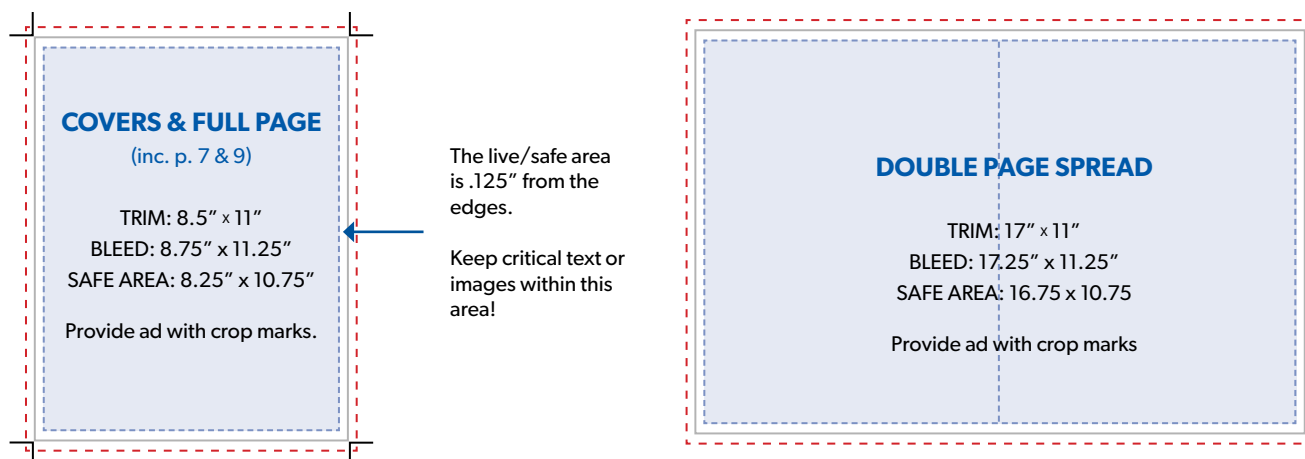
COVERS & FULL PAGE
(inc. p. 7 & 9)

TRIM: 8.5″ x 11″
BLEED: 8.75″ x 11.25″
SAFE AREA: 8.25″ x 10.75″

Provide ad with crop marks.

The live/safe area is .125″ from the edges.

Keep critical text or images within this area!

DOUBLE PAGE SPREAD

TRIM: 17″ x 11″
BLEED: 17.25″ x 11.25″
SAFE AREA: 16.75 x 10.75

Provide ad with crop marks